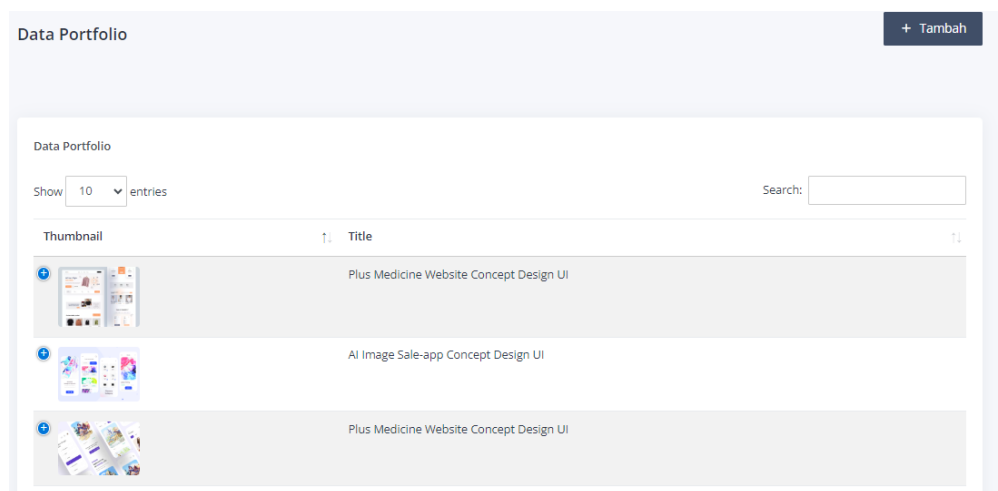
Data Portfolio

+ Tambah

Data Portfolio

Show 10 entries

Search:

| Thumbnail | Title |
|---|---|
| | Plus Medicine Website Concept Design UI |
| | AI Image Sale-app Concept Design UI |
| | Plus Medicine Website Concept Design UI |